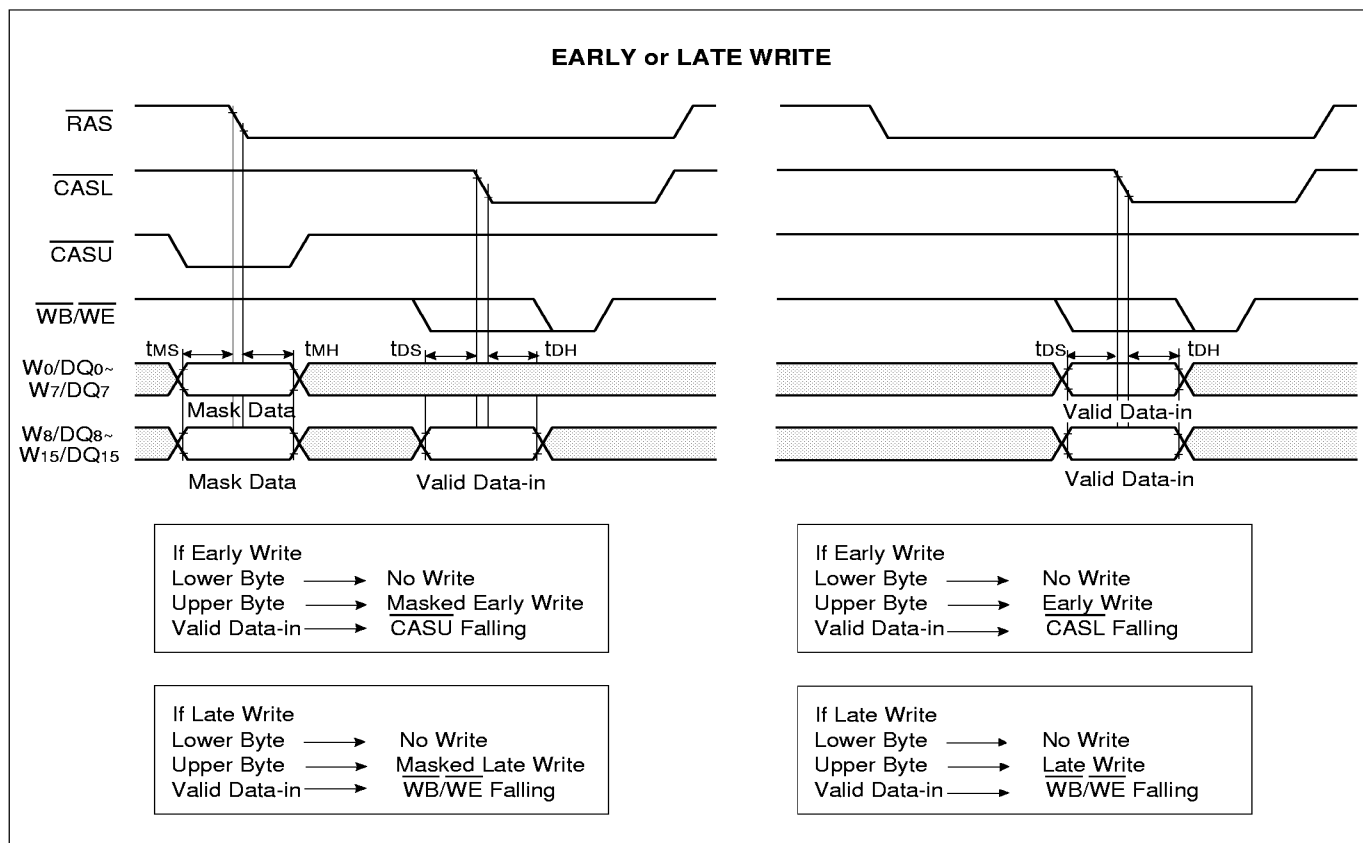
EARLY or LATE WRITE

$\overline{RAS}$

$\overline{CASL}$

$\overline{CASU}$

$\overline{WB}/\overline{WE}$

$W_0/DQ_0\sim W_7/DQ_7$

$W_8/DQ_8\sim W_{15}/DQ_{15}$

$t_{MS}$ $t_{MH}$ $t_{DS}$ $t_{DH}$

Mask Data

Mask Data

Valid Data-in

$t_{DS}$ $t_{DH}$

Valid Data-in

Valid Data-in

If Early Write
Lower Byte → No Write
Upper Byte → Masked Early Write
Valid Data-in → $\overline{CASU}$ Falling

If Early Write
Lower Byte → No Write
Upper Byte → Early Write
Valid Data-in → $\overline{CASL}$ Falling

If Late Write
Lower Byte → No Write
Upper Byte → Masked Late Write
Valid Data-in → $\overline{WB}/\overline{WE}$ Falling

If Late Write
Lower Byte → No Write
Upper Byte → Late Write
Valid Data-in → $\overline{WB}/\overline{WE}$ Falling